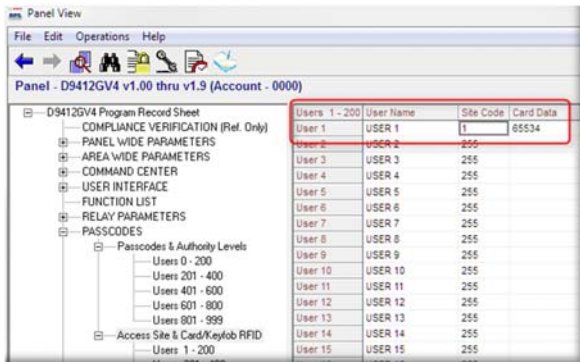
Panel View

File Edit Operations Help

Panel - D9412GV4 v1.00 thru v1.9 (Account - 0000)

D9412GV4 Program Record Sheet
COMPLIANCE VERIFICATION (Ref. Only)
PANEL WIDE PARAMETERS
AREA WIDE PARAMETERS
COMMAND CENTER
USER INTERFACE
FUNCTION LIST
RELAY PARAMETERS
PASSCODES
Passcodes & Authority Levels
Users 0 - 200
Users 201 - 400
Users 401 - 600
Users 601 - 800
Users 801 - 999
Access Site & Card/Keyfob RFID
Users 1 - 200

| Users 1 - 200 | User Name | Site Code | Card Data |
|---|---|---|---|
| User 1 | USER 1 | 1 | 65534 |
| User 2 | USER 2 | 255 | |
| User 3 | USER 3 | 255 | |
| User 4 | USER 4 | 255 | |
| User 5 | USER 5 | 255 | |
| User 6 | USER 6 | 255 | |
| User 7 | USER 7 | 255 | |
| User 8 | USER 8 | 255 | |
| User 9 | USER 9 | 255 | |
| User 10 | USER 10 | 255 | |
| User 11 | USER 11 | 255 | |
| User 12 | USER 12 | 255 | |
| User 13 | USER 13 | 255 | |
| User 14 | USER 14 | 255 | |
| User 15 | USER 15 | 255 | |